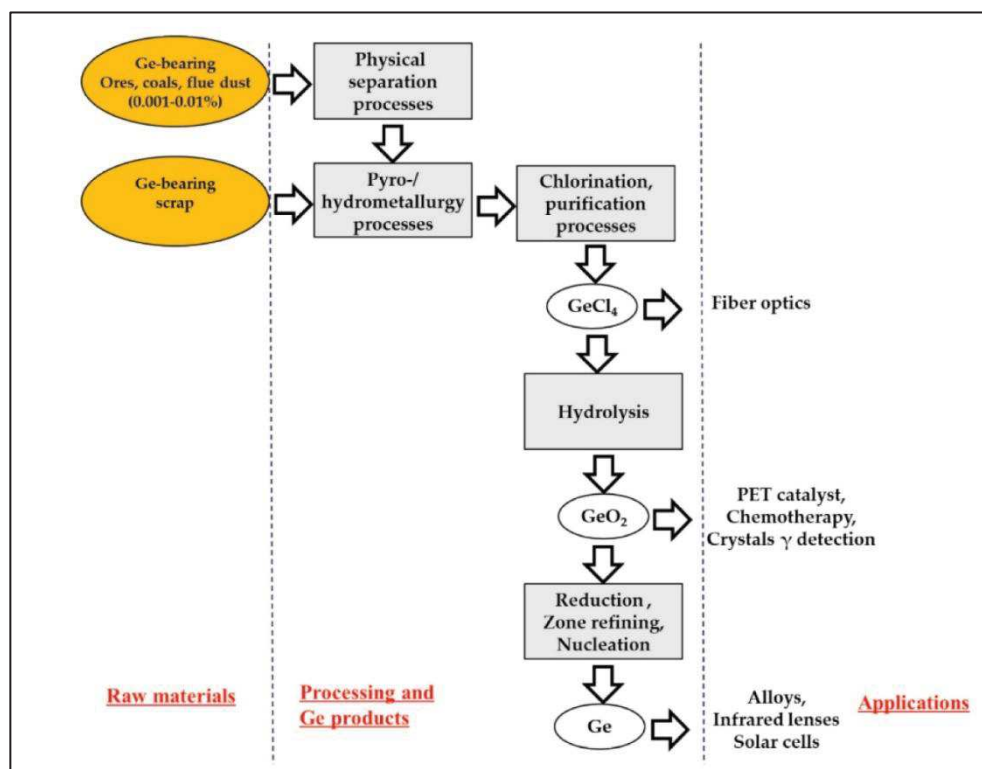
Ge-bearing Ores, coals, flue dust (0.001-0.01%)

Physical separation processes

Ge-bearing scrap

Pyro-/ hydrometallurgy processes

Chlorination, purification processes

$GeCl_4$

Fiber optics

Hydrolysis

$GeO_2$

PET catalyst, Chemotherapy, Crystals $\gamma$ detection

Reduction , Zone refining, Nucleation

Raw materials

Processing and Ge products

Ge

Alloys, Infrared lenses Solar cells

Applications